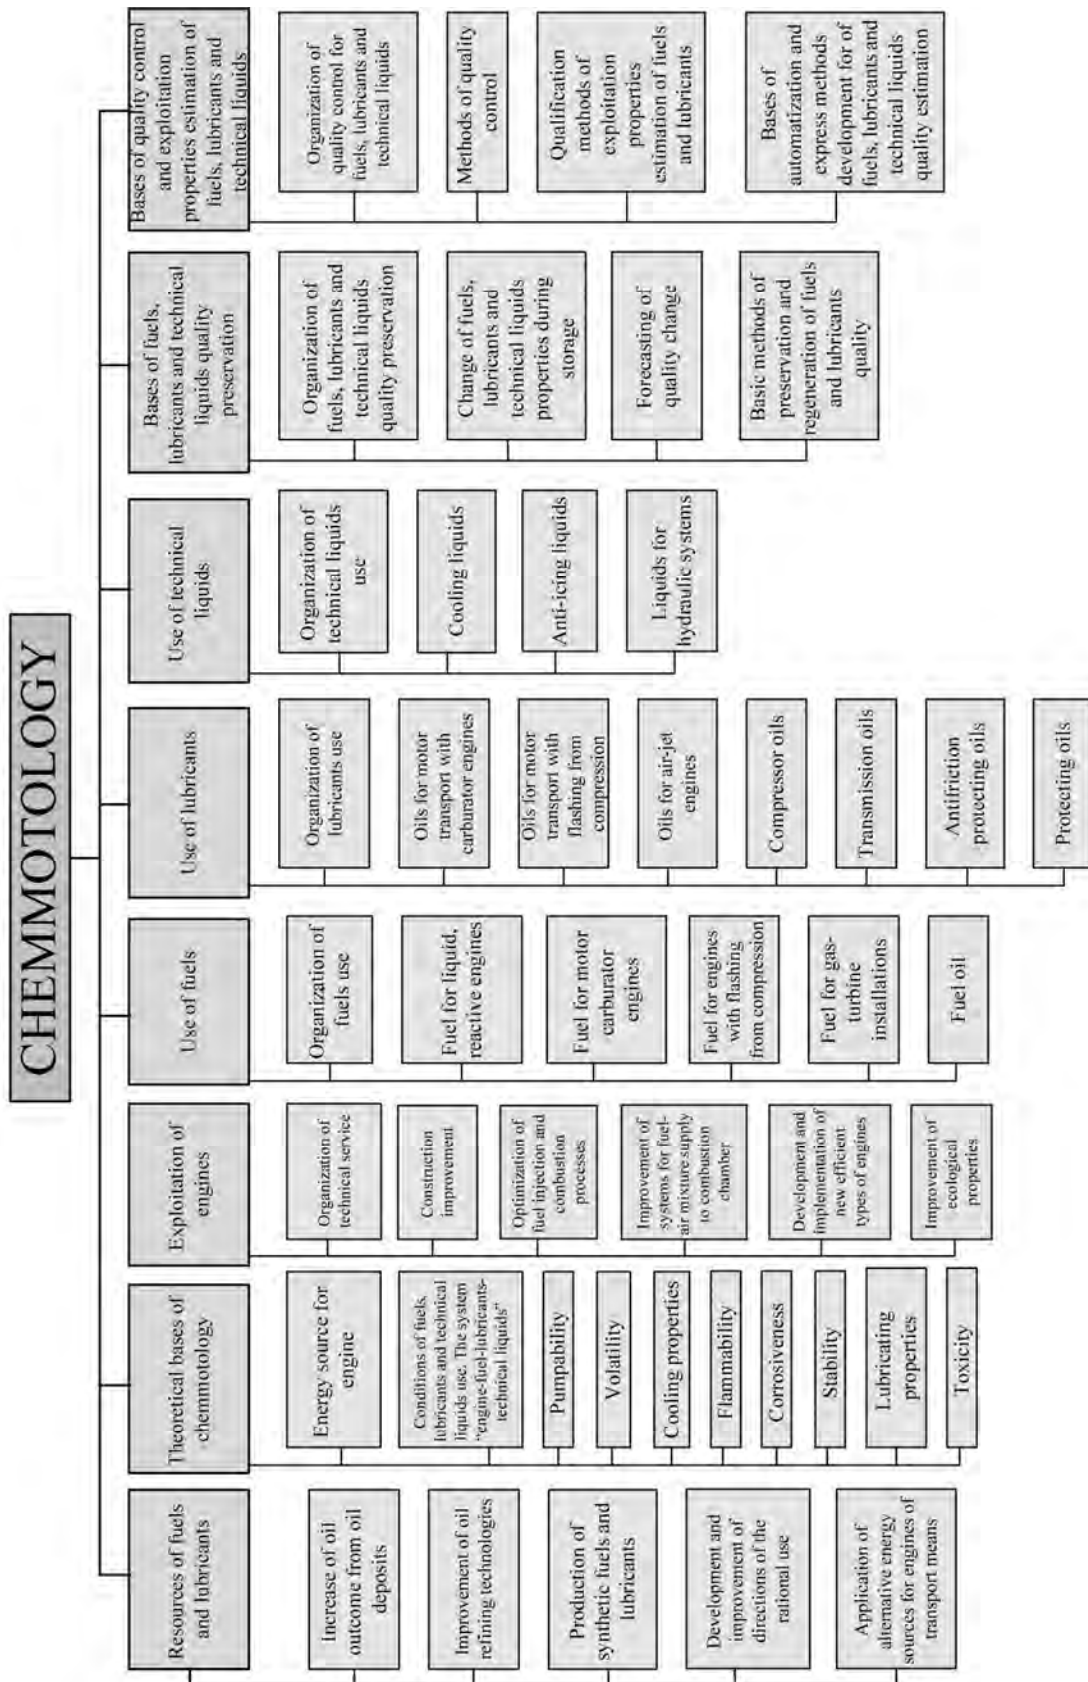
CHEMMOTOLOGY

Resources of fuels and lubricants

Increase of oil outcome from oil deposits

Improvement of oil refining technologies

Production of synthetic fuels and lubricants

Development and improvement of directions of the rational use

Application of alternative energy sources for engines of transport means

Theoretical bases of chemmotology

Energy source for engine

Conditions of fuels, lubricants and technical liquids use. The system "engine-fuel-lubricants-technical liquids"

Pumpability

Volatility

Cooling properties

Flammability

Corrosiveness

Stability

Lubricating properties

Toxicity

Exploitation of engines

Organization of technical service

Construction improvement

Optimization of fuel injection and combustion processes

Improvement of systems for fuel-air mixture supply to combustion chamber

Development and implementation of new efficient types of engines

Improvement of ecological properties

Use of fuels

Organization of fuels use

Fuel for liquid, reactive engines

Fuel for motor carburator engines

Fuel for engines with flashing from compression

Fuel for gas-turbine installations

Fuel oil

Use of lubricants

Organization of lubricants use

Oils for motor transport with carburator engines

Oils for motor transport with flashing from compression

Oils for air-jet engines

Compressor oils

Transmission oils

Antifriction protecting oils

Protecting oils

Use of technical liquids

Organization of technical liquids use

Cooling liquids

Anti-icing liquids

Liquids for hydraulic systems

Bases of fuels, lubricants and technical liquids quality preservation

Organization of fuels, lubricants and technical liquids quality preservation

Change of fuels, lubricants and technical liquids properties during storage

Forecasting of quality change

Basic methods of preservation and regeneration of fuels and lubricants quality

Bases of quality control and exploitation properties estimation of fuels, lubricants and technical liquids

Organization of quality control for fuels, lubricants and technical liquids

Methods of quality control

Qualification methods of exploitation properties estimation of fuels and lubricants

Bases of automatization and express methods development for of fuels, lubricants and technical liquids quality estimation